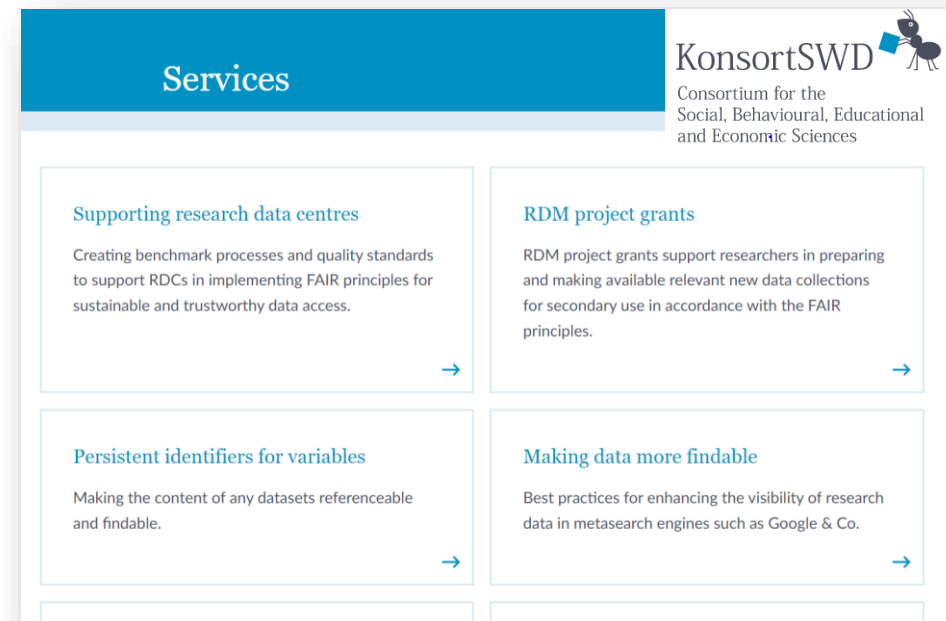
Services

KonsortSWD
Consortium for the Social, Behavioural, Educational and Economic Sciences

Supporting research data centres

Creating benchmark processes and quality standards to support RDCs in implementing FAIR principles for sustainable and trustworthy data access.

→

RDM project grants

RDM project grants support researchers in preparing and making available relevant new data collections for secondary use in accordance with the FAIR principles.

→

Persistent identifiers for variables

Making the content of any datasets referenceable and findable.

→

Making data more findable

Best practices for enhancing the visibility of research data in metasearch engines such as Google & Co.

→